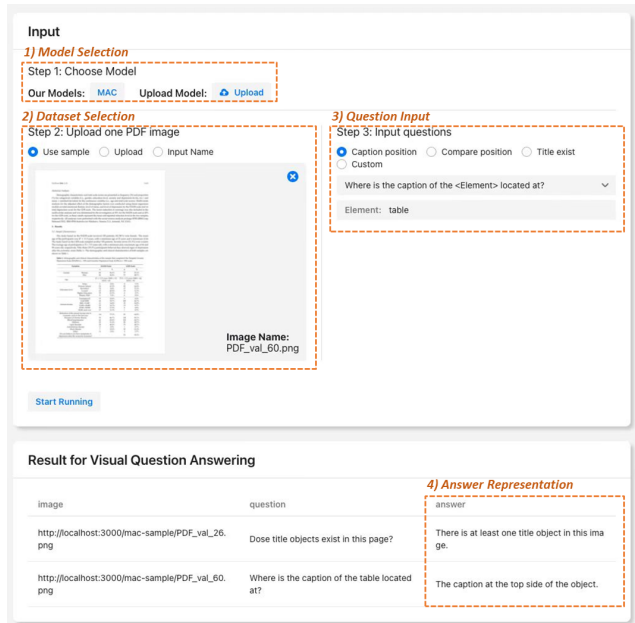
Input

1) Model Selection

Step 1: Choose Model

Our Models: MAC Upload Model: Upload

2) Dataset Selection

Step 2: Upload one PDF image

Use sample Upload Input Name

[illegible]

Image Name: PDF_val_60.png

3) Question Input

Step 3: Input questions

Caption position Compare position Title exist Custom

Where is the caption of the <Element> located at?

Element: table

Start Running

Result for Visual Question Answering

4) Answer Representation

| image | question | answer |
|---|---|---|
| http://localhost:3000/mac-sample/PDF_val_26.png | Dose title objects exist in this page? | There is at least one title object in this image. |
| http://localhost:3000/mac-sample/PDF_val_60.png | Where is the caption of the table located at? | The caption at the top side of the object. |